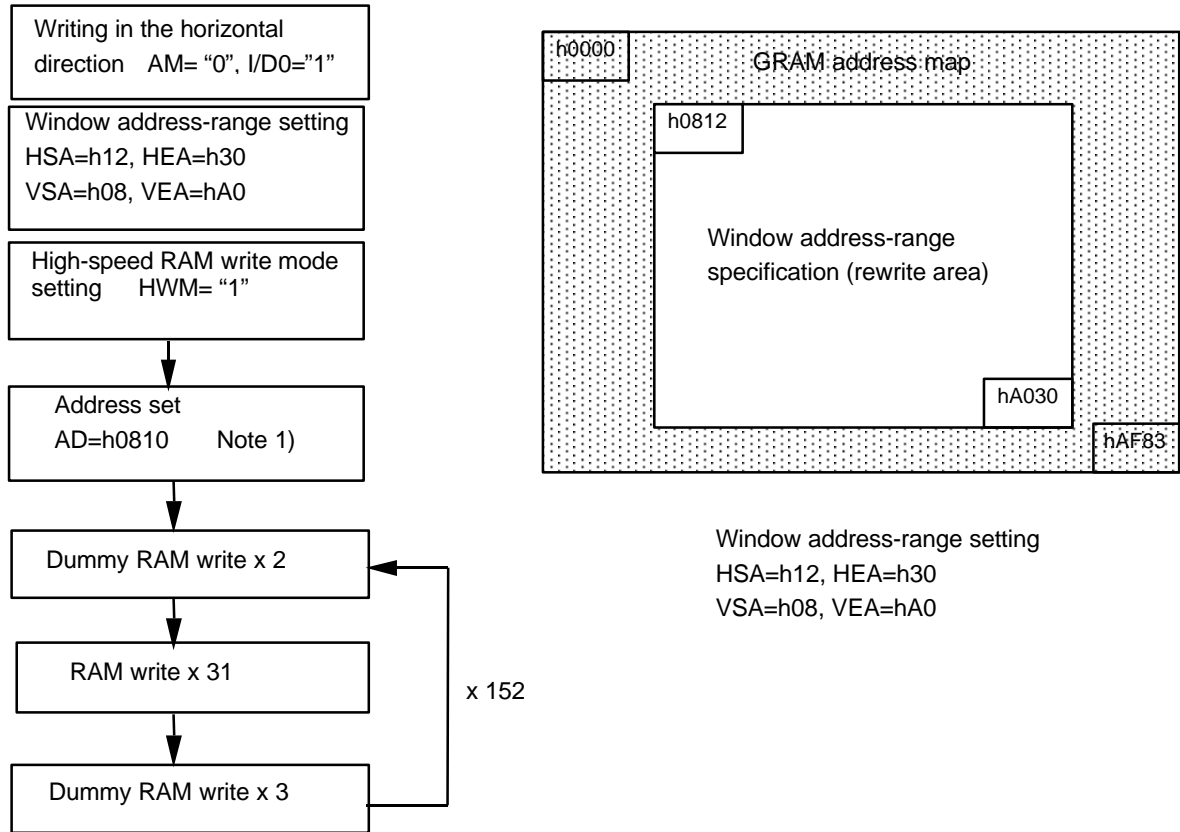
Writing in the horizontal direction AM= “0”, I/D0=”1”

Window address-range setting
HSA=h12, HEA=h30
VSA=h08, VEA=hA0

High-speed RAM write mode setting HWM= “1”

Address set
AD=h0810 Note 1)

Dummy RAM write x 2

RAM write x 31

Dummy RAM write x 3

x 152

h0000

GRAM address map

h0812

Window address-range specification (rewrite area)

hA030

hAF83

Window address-range setting
HSA=h12, HEA=h30
VSA=h08, VEA=hA0